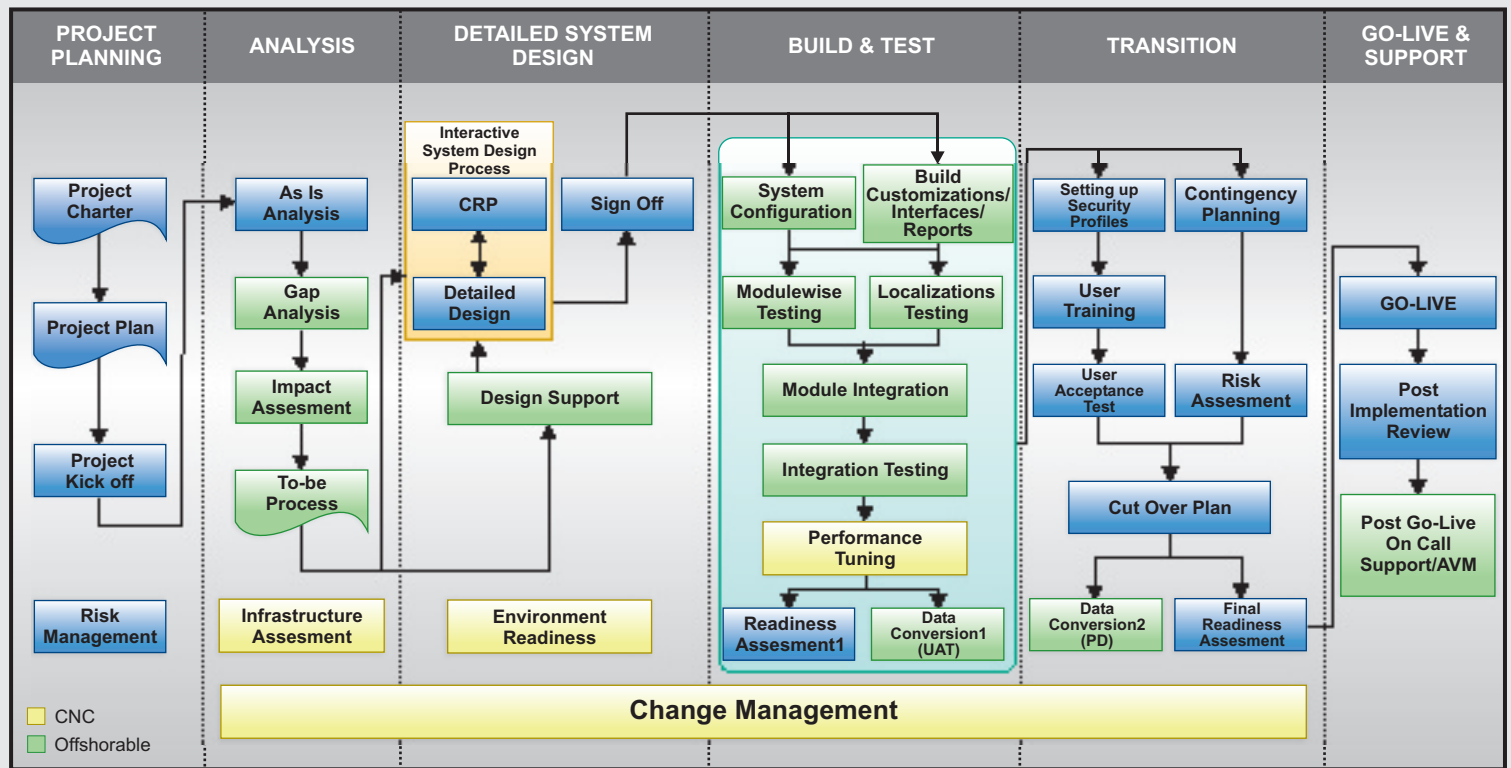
PROJECT PLANNING

ANALYSIS

DETAILED SYSTEM DESIGN

BUILD & TEST

TRANSITION

GO-LIVE & SUPPORT

Project Charter

Project Plan

Project Kick off

Risk Management

As Is Analysis

Gap Analysis

Impact Assesment

To-be Process

Infrastructure Assesment

Interactive System Design Process

CRP

Detailed Design

Sign Off

Design Support

Environment Readiness

System Configuration

Build Customizations/ Interfaces/ Reports

Modulewise Testing

Localizations Testing

Module Integration

Integration Testing

Performance Tuning

Readiness Assesment1

Data Conversion1 (UAT)

Setting up Security Profiles

Contingency Planning

User Training

User Acceptance Test

Risk Assesment

Cut Over Plan

Data Conversion2 (PD)

Final Readiness Assesment

GO-LIVE

Post Implementation Review

Post Go-Live On Call Support/AVM

Change Management

CNC

Offshorable